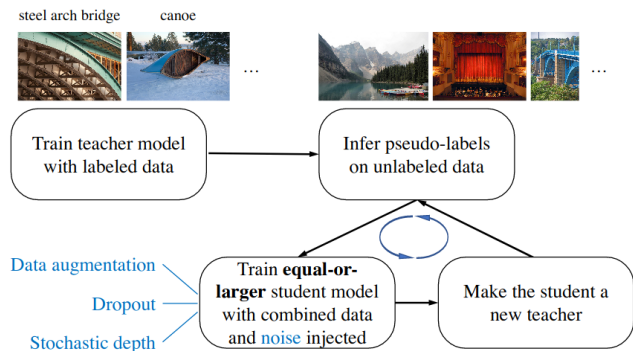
steel arch bridge

canoe

...

...

Train teacher model with labeled data

Infer pseudo-labels on unlabeled data

Data augmentation

Dropout

Stochastic depth

Train **equal-or-larger** student model with combined data and noise injected

Make the student a new teacher